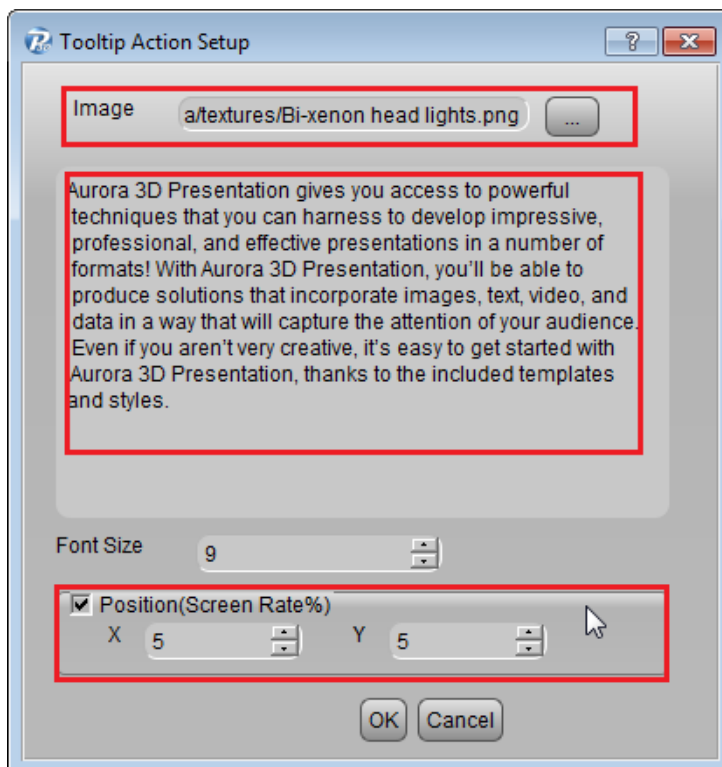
Tooltip Action Setup

?

Image a/textures/Bi-xenon head lights.png ...

Aurora 3D Presentation gives you access to powerful techniques that you can harness to develop impressive, professional, and effective presentations in a number of formats! With Aurora 3D Presentation, you'll be able to produce solutions that incorporate images, text, video, and data in a way that will capture the attention of your audience. Even if you aren't very creative, it's easy to get started with Aurora 3D Presentation, thanks to the included templates and styles.

Font Size 9

Position(Screen Rate%)

X 5 Y 5

OK Cancel